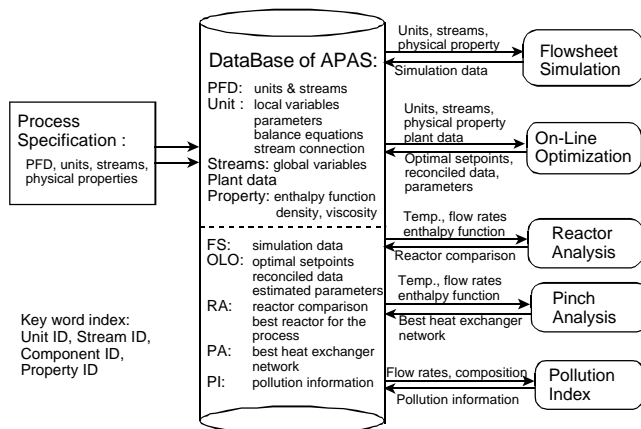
Process Specification :

PFD, units, streams, physical properties

DataBase of APAS:

PFD: units & streams
Unit : local variables
parameters
balance equations
stream connection
Streams: global variables
Plant data
Property: enthalpy function
density, viscosity

FS: simulation data
OLO: optimal setpoints
reconciled data
estimated parameters
RA: reactor comparison
best reactor for the process
PA: best heat exchanger network
PI: pollution information

Key word index:
Unit ID, Stream ID,
Component ID,
Property ID

Units, streams, physical property

Simulation data

Flowsheet Simulation

Units, streams, physical property plant data

Optimal setpoints, reconciled data, parameters

On-Line Optimization

Temp., flow rates enthalpy function

Reactor comparison

Reactor Analysis

Temp., flow rates enthalpy function

Best heat exchanger network

Pinch Analysis

Flow rates, composition

Pollution information

Pollution Index